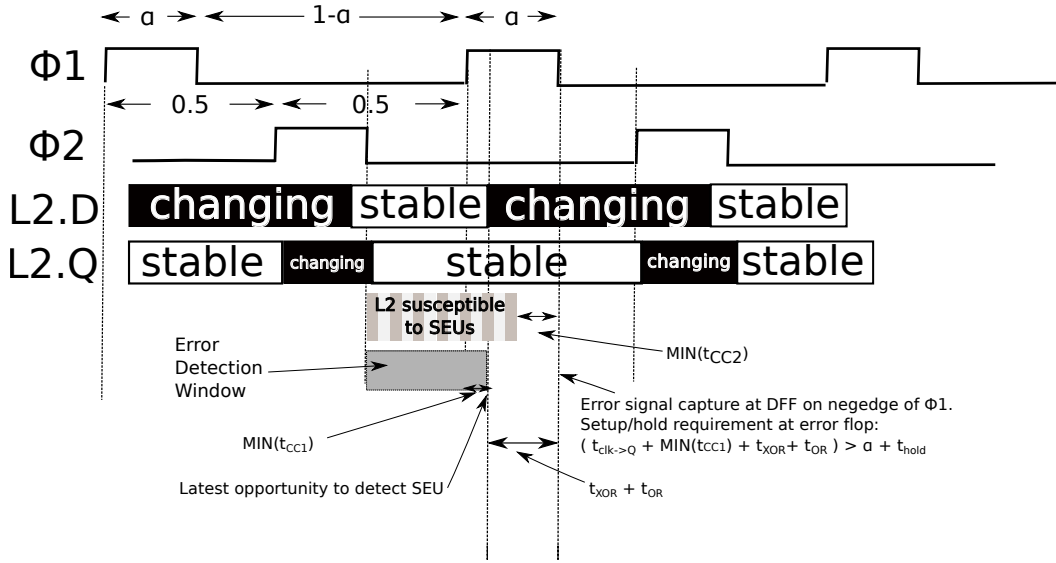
a 1-a a

Φ1

0.5 0.5

Φ2

L2.D changing stable changing stable

L2.Q stable changing stable changing stable

L2 susceptible to SEUs

Error Detection Window

$MIN(t_{CC2})$

Error signal capture at DFF on negedge of Φ1.
Setup/hold requirement at error flop:
$( t_{clk\text{->}Q} + MIN(t_{CC1}) + t_{XOR} + t_{OR} ) > a + t_{hold}$

$MIN(t_{CC1})$

$t_{XOR} + t_{OR}$

Latest opportunity to detect SEU